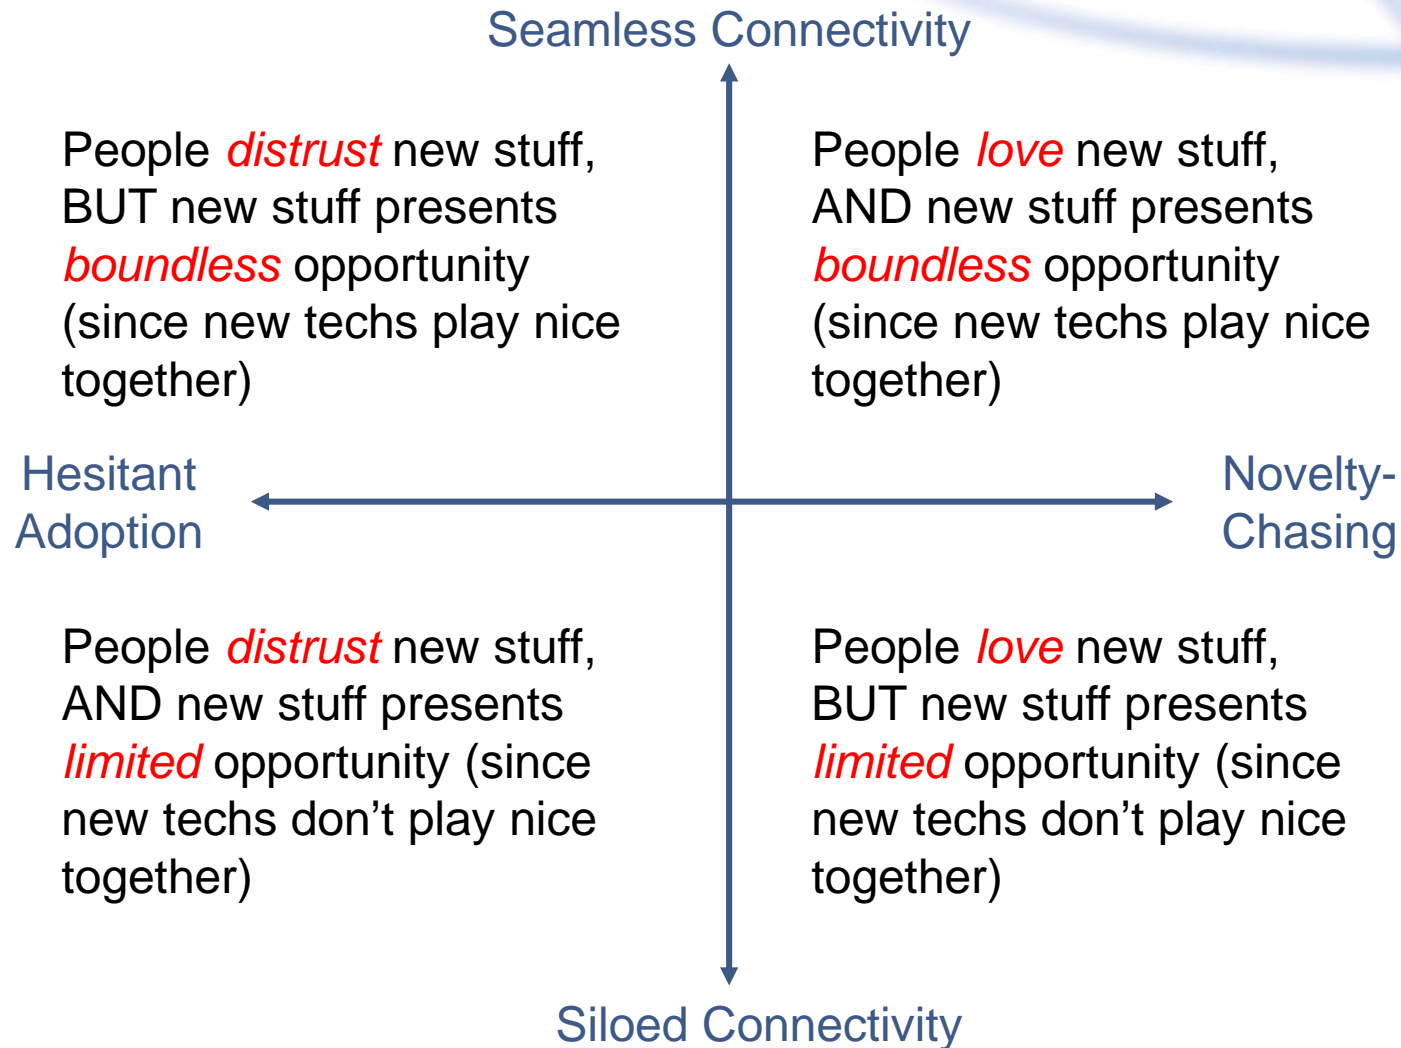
Seamless Connectivity

People distrust new stuff, BUT new stuff presents boundless opportunity (since new techs play nice together)

People love new stuff, AND new stuff presents boundless opportunity (since new techs play nice together)

Hesitant Adoption

Novelty-Chasing

People distrust new stuff, AND new stuff presents limited opportunity (since new techs don’t play nice together)

People love new stuff, BUT new stuff presents limited opportunity (since new techs don’t play nice together)

Siloed Connectivity